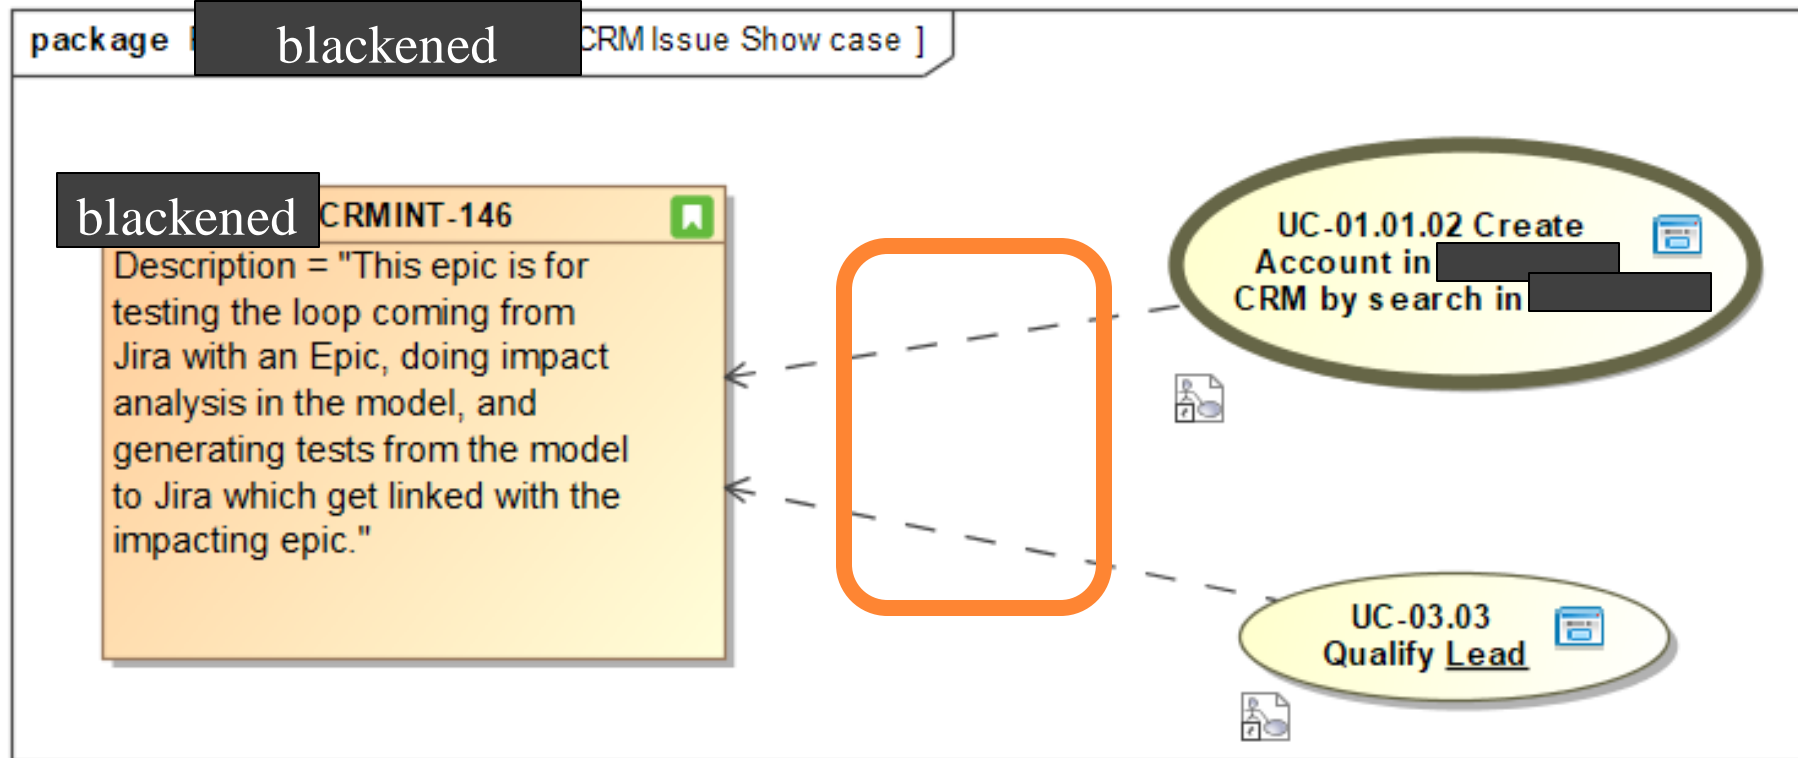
package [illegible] blackened CRM Issue Show case ]

blackened CRMINT-146

Description = "This epic is for testing the loop coming from Jira with an Epic, doing impact analysis in the model, and generating tests from the model to Jira which get linked with the impacting epic."

UC-01.01.02 Create Account in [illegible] CRM by search in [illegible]

UC-03.03 Qualify Lead